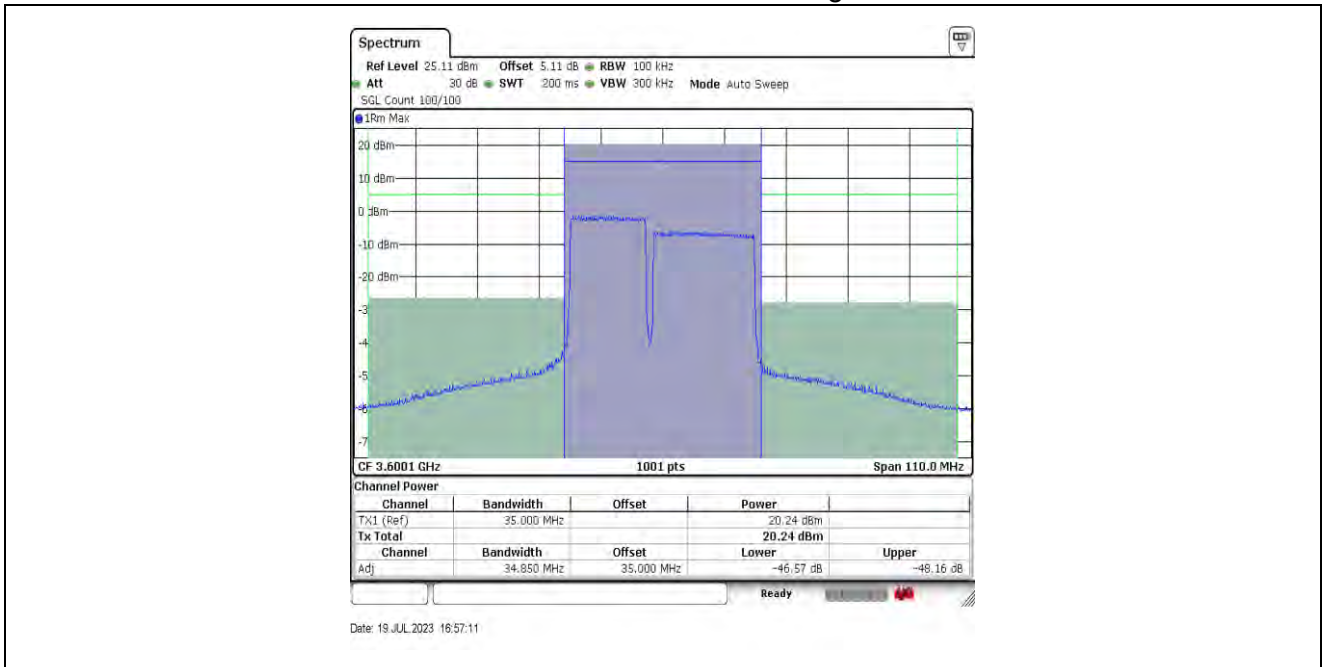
Spectrum

Ref Level 25.11 dBm Offset 5.11 dB RBW 100 kHz
Att 30 dB SWT 200 ms VBW 300 kHz Mode Auto Sweep
SGL Count 100/100

1Rm Max

20 dBm
10 dBm
0 dBm
-10 dBm
-20 dBm
-3
-4
-5
-6
-7

CF 3.6001 GHz 1001 pts Span 110.0 MHz

Channel Power

| Channel | Bandwidth | Offset | Power | |
|---|---|---|---|---|
| TX1 (Ref) | 35.000 MHz | | 20.24 dBm | |
| Tx Total | | | 20.24 dBm | |
| Channel | Bandwidth | Offset | Lower | Upper |
| Adj | 34.850 MHz | 35.000 MHz | -46.57 dB | -48.16 dB |

Ready

Date: 19.JUL.2023 16:57:11